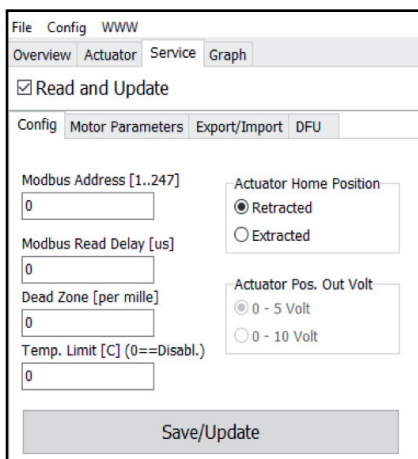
File Config WWW
Overview Actuator Service Graph
☑ Read and Update
Config Motor Parameters Export/Import DFU

Modbus Address [1..247]
0
Modbus Read Delay [us]
0
Dead Zone [per mille]
0
Temp. Limit [C] (0==Disabl.)
0

Actuator Home Position
◉ Retracted
○ Extracted

Actuator Pos. Out Volt
◉ 0 - 5 Volt
○ 0 - 10 Volt

Save/Update